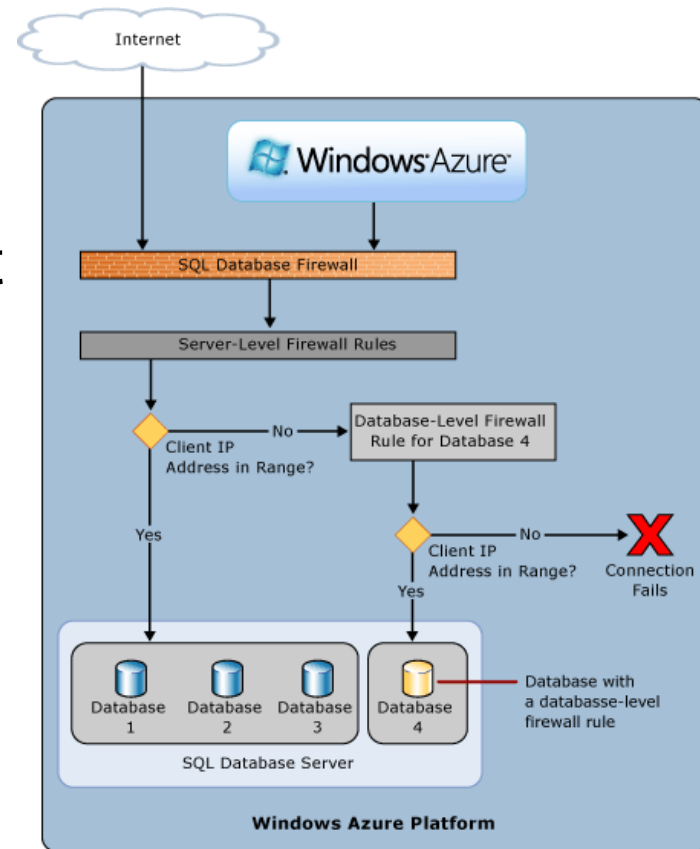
Internet

Windows Azure

SQL Database Firewall

Server-Level Firewall Rules

Client IP Address in Range?

No

Database-Level Firewall Rule for Database 4

Yes

Client IP Address in Range?

No

Connection Fails

Yes

Database 1

Database 2

Database 3

Database 4

Database with a databasse-level firewall rule

SQL Database Server

Windows Azure Platform